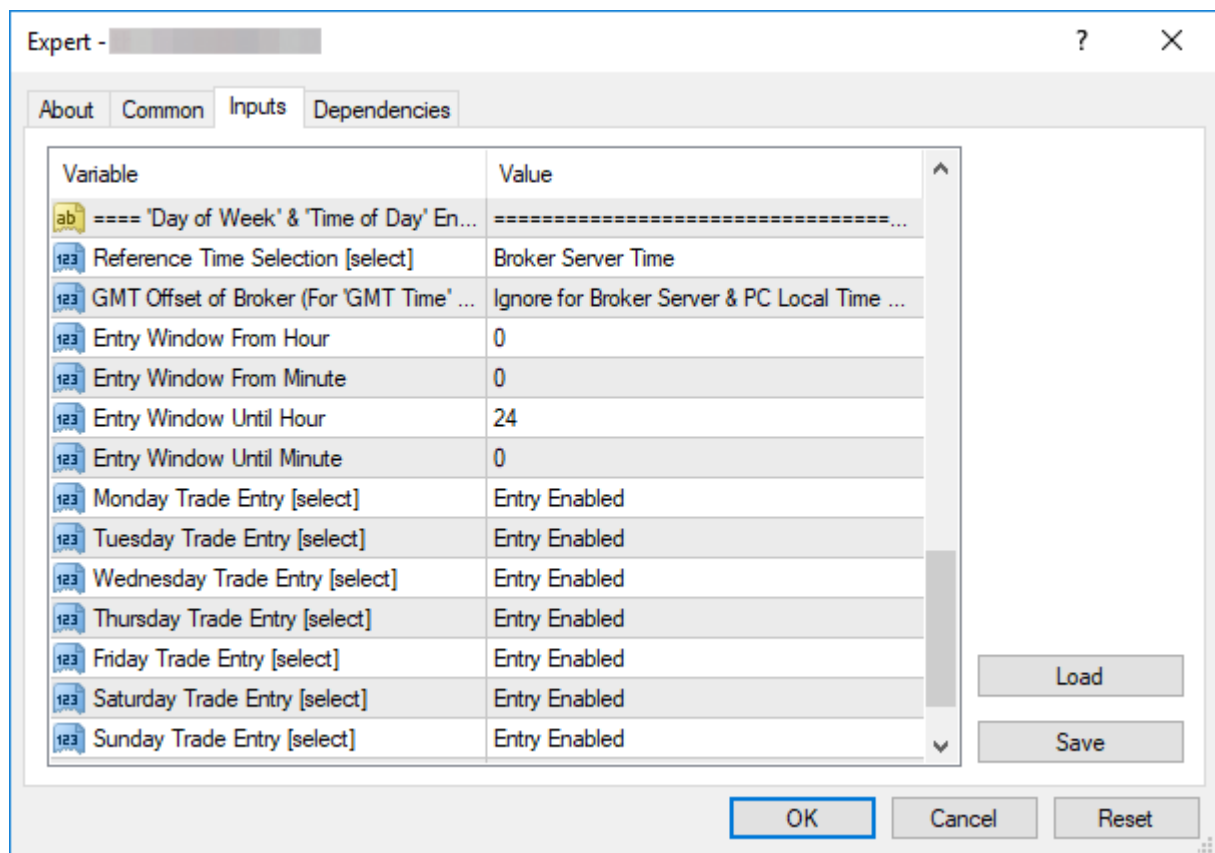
Expert - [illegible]

?

About | Common | Inputs | Dependencies

| Variable | Value |
|---|---|
| ab ==== 'Day of Week' & 'Time of Day' En... | ==================================... |
| 123 Reference Time Selection [select] | Broker Server Time |
| 123 GMT Offset of Broker (For 'GMT Time' ... | Ignore for Broker Server & PC Local Time ... |
| 123 Entry Window From Hour | 0 |
| 123 Entry Window From Minute | 0 |
| 123 Entry Window Until Hour | 24 |
| 123 Entry Window Until Minute | 0 |
| 123 Monday Trade Entry [select] | Entry Enabled |
| 123 Tuesday Trade Entry [select] | Entry Enabled |
| 123 Wednesday Trade Entry [select] | Entry Enabled |
| 123 Thursday Trade Entry [select] | Entry Enabled |
| 123 Friday Trade Entry [select] | Entry Enabled |
| 123 Saturday Trade Entry [select] | Entry Enabled |
| 123 Sunday Trade Entry [select] | Entry Enabled |

Load

Save

OK | Cancel | Reset